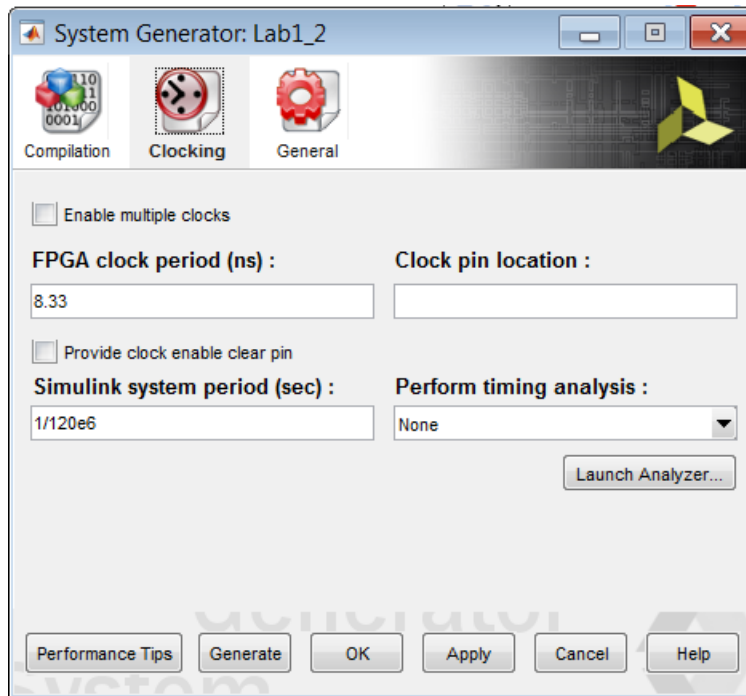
System Generator: Lab1_2

Compilation
Clocking
General

Enable multiple clocks

FPGA clock period (ns) :
8.33

Clock pin location :

Provide clock enable clear pin

Simulink system period (sec) :
1/120e6

Perform timing analysis :
None

Launch Analyzer...

Performance Tips
Generate
OK
Apply
Cancel
Help